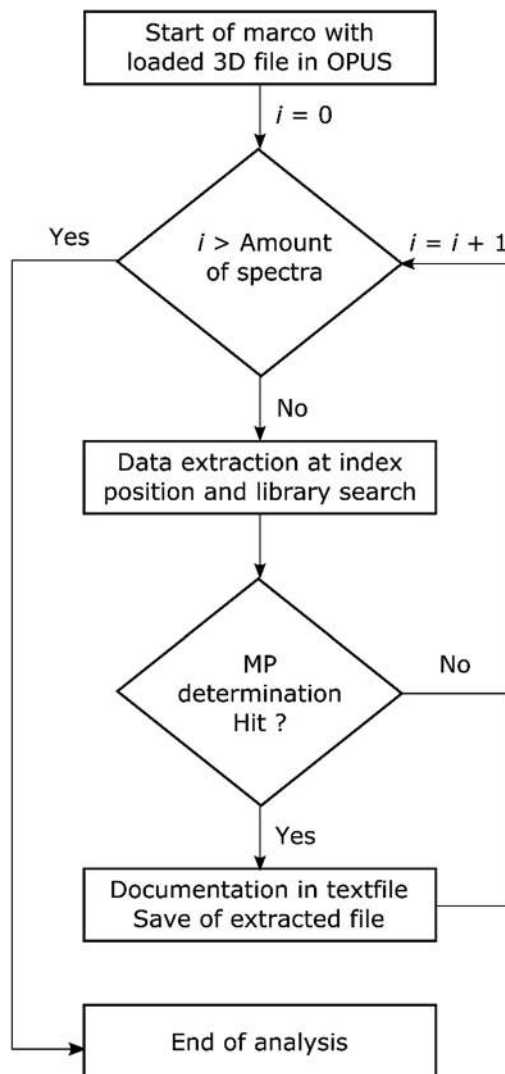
Start of marco with loaded 3D file in OPUS

$i = 0$

Yes

$i$ > Amount of spectra

$i = i + 1$

No

Data extraction at index position and library search

MP determination Hit ?

No

Yes

Documentation in textfile Save of extracted file

End of analysis